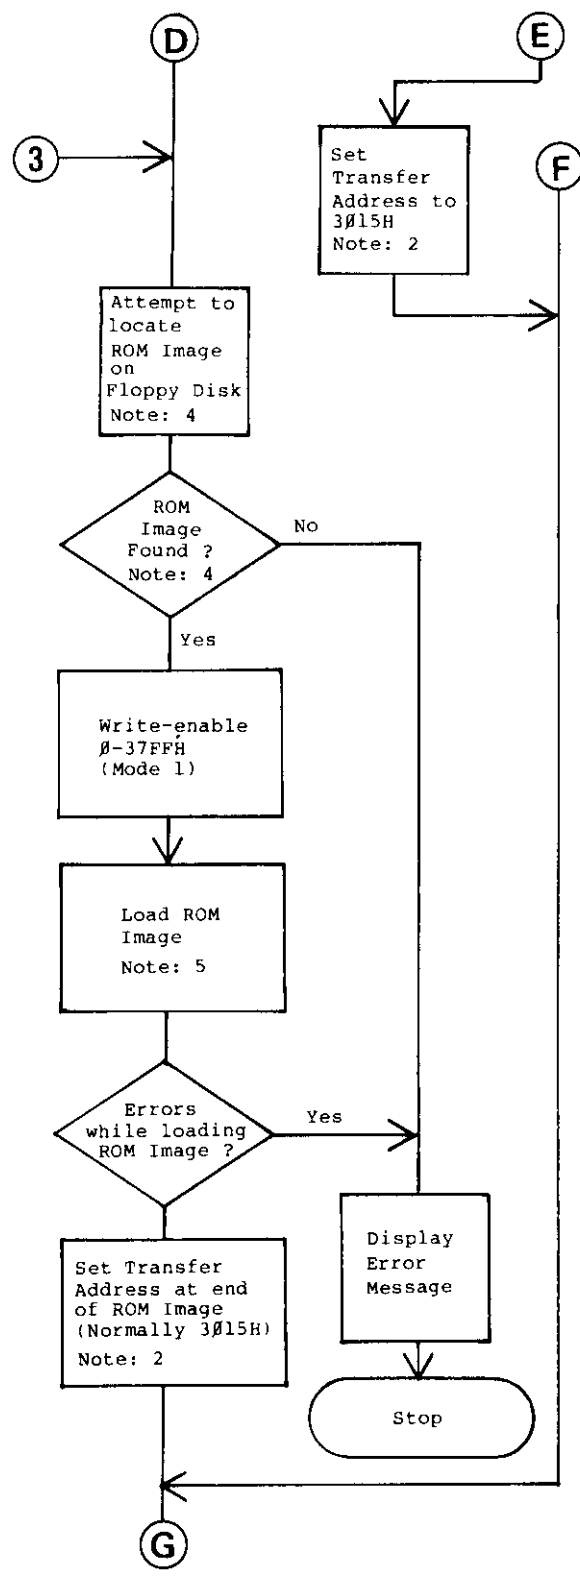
D

E

3

F

Set Transfer Address to 3Ø15H Note: 2

Attempt to locate ROM Image on Floppy Disk Note: 4

ROM Image Found ? Note: 4

No

Yes

Write-enable Ø-37FFH (Mode 1)

Load ROM Image Note: 5

Errors while loading ROM Image ?

Yes

Display Error Message

Stop

Set Transfer Address at end of ROM Image (Normally 3Ø15H) Note: 2

G